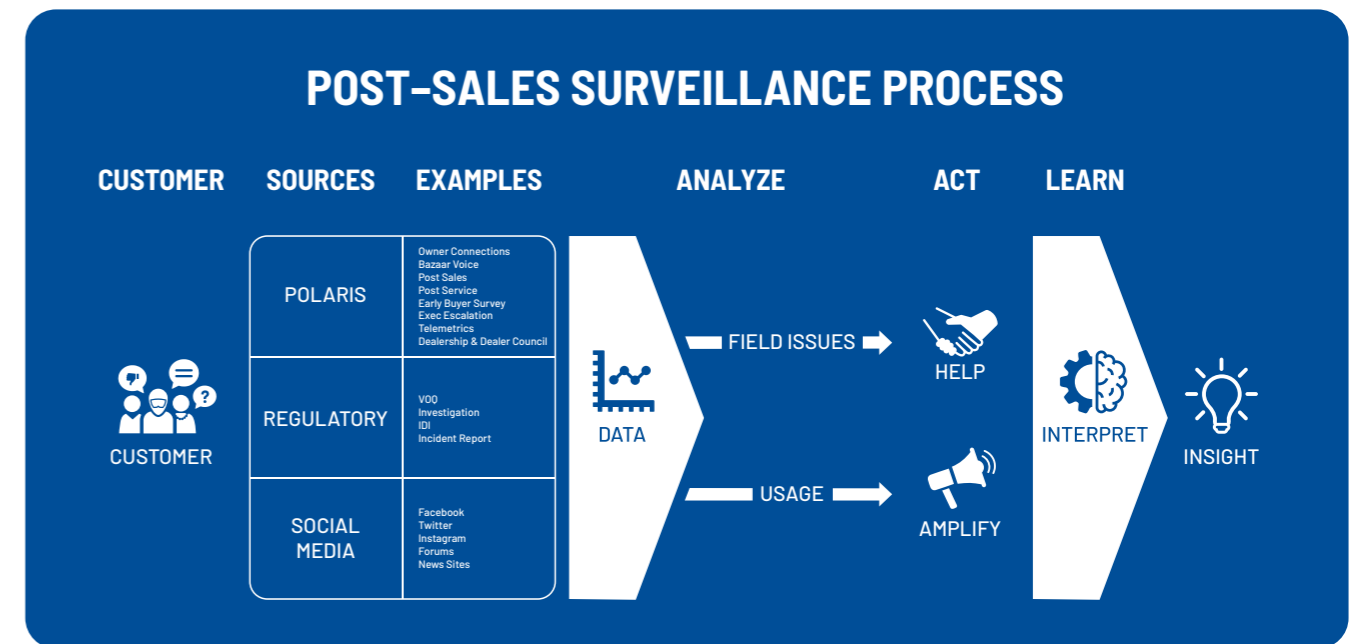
POST-SALES SURVEILLANCE PROCESS

CUSTOMER

SOURCES

EXAMPLES

ANALYZE

ACT

LEARN

CUSTOMER

| SOURCES | EXAMPLES |
|---|---|
| POLARIS | Owner Connections<br>Bazaar Voice<br>Post Sales<br>Post Service<br>Early Buyer Survey<br>Exec Escalation<br>Telemetrics<br>Dealership & Dealer Council |
| REGULATORY | VOO<br>Investigation<br>IDI<br>Incident Report |
| SOCIAL MEDIA | Facebook<br>Twitter<br>Instagram<br>Forums<br>News Sites |

DATA

FIELD ISSUES

USAGE

HELP

AMPLIFY

INTERPRET

INSIGHT